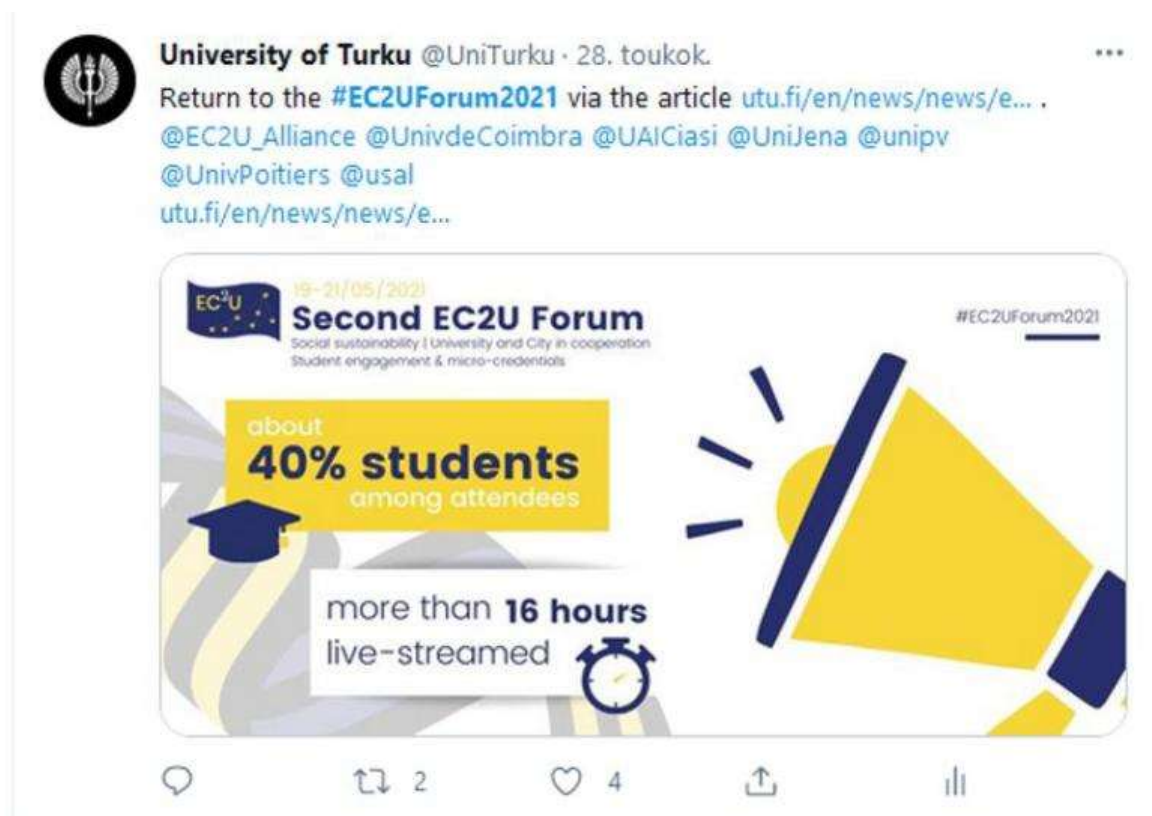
University of Turku @UniTurku · 28. toukok.

Return to the #EC2UForum2021 via the article utu.fi/en/news/news/e... . @EC2U_Alliance @UnivdeCoimbra @UAICiasi @UniJena @unipv @UnivPoitiers @usal
utu.fi/en/news/news/e...

EC2U

19-21/05/2021
Second EC2U Forum
Social sustainability | University and City in cooperation
Student engagement & micro-credentials

#EC2UForum2021

about
40% students
among attendees

more than 16 hours
live-streamed

2

4